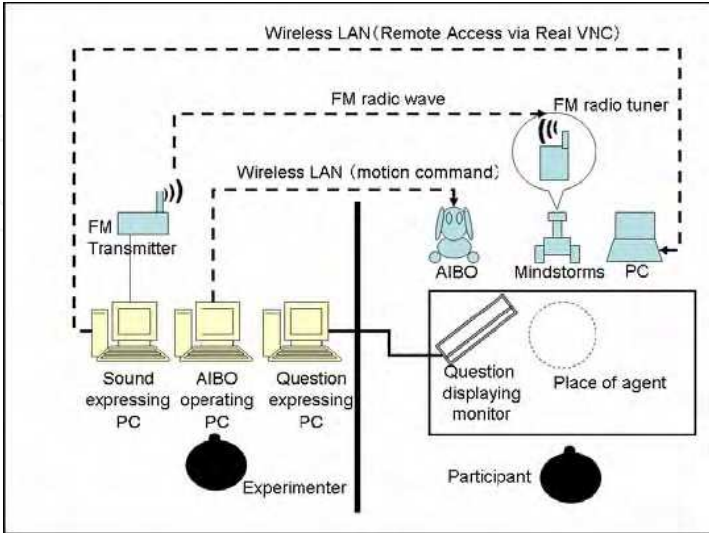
Wireless LAN（Remote Access via Real VNC）

FM radio wave

FM radio tuner

Wireless LAN（motion command）

FM Transmitter

AIBO

Mindstorms

PC

Sound expressing PC

AIBO operating PC

Question expressing PC

Question displaying monitor

Place of agent

Experimenter

Participant